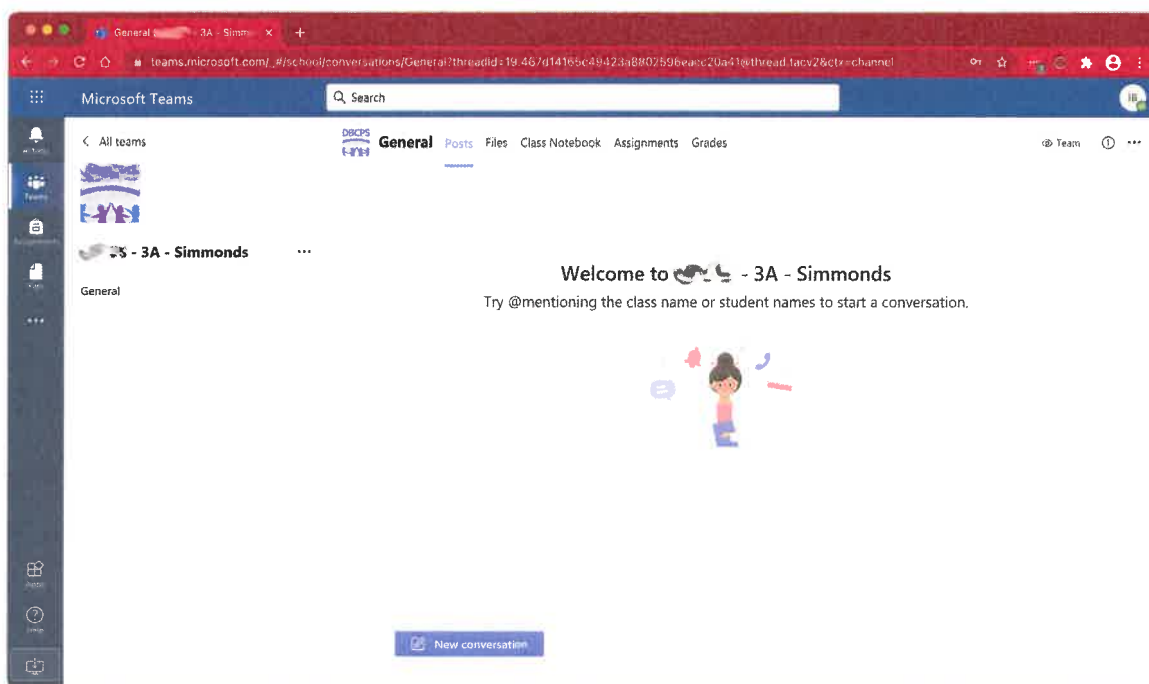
General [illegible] 3A - Simm... ×

teams.microsoft.com/_#/school/conversations/General?threadId=19:487d14165c49423a880259 6eacc20a41@thread.tacv2&ctx=channel

Microsoft Teams

Search

IB

Activity

Teams

Assignments

Files

...

Apps

Help

< All teams

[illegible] - 3A - Simmonds ...

General

DBCPS

General Posts Files Class Notebook Assignments Grades

Team

Welcome to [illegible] - 3A - Simmonds

Try @mentioning the class name or student names to start a conversation.

New conversation